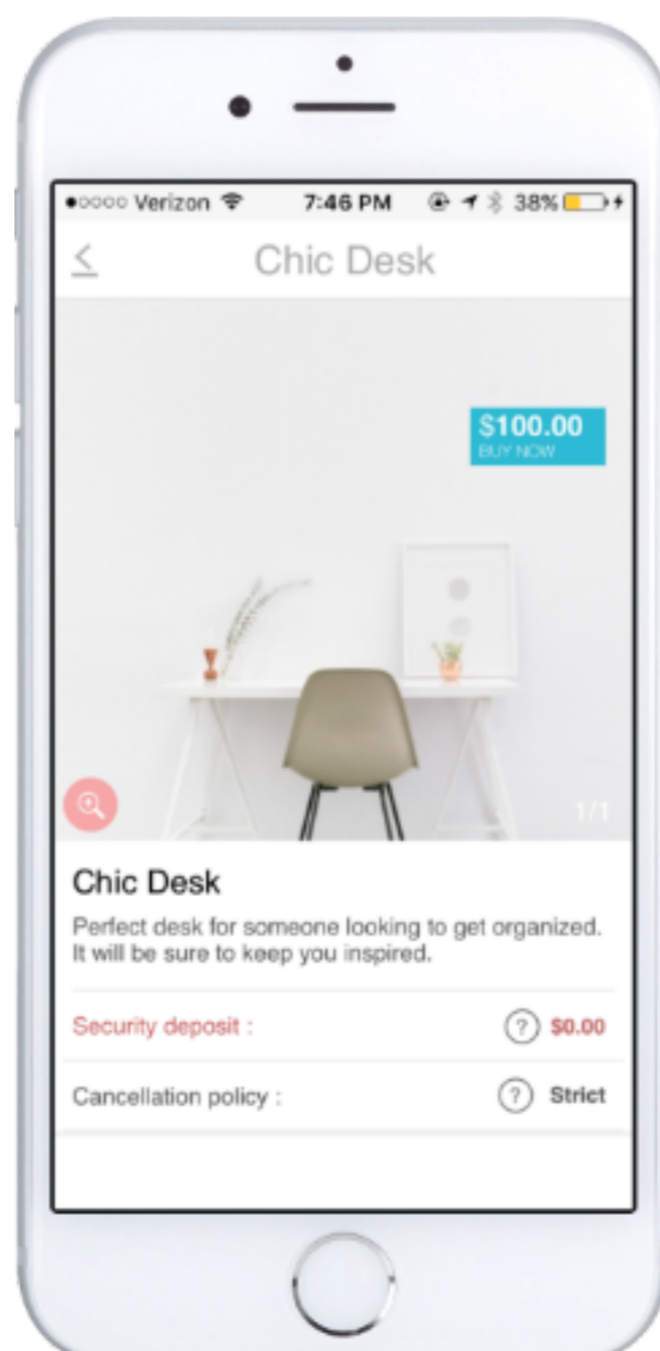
●○○○○ Verizon 7:46 PM 38%

<
Chic Desk

$100.00
BUY NOW

1/1

Chic Desk

Perfect desk for someone looking to get organized. It will be sure to keep you inspired.

Security deposit : ? $0.00

Cancellation policy : ? Strict